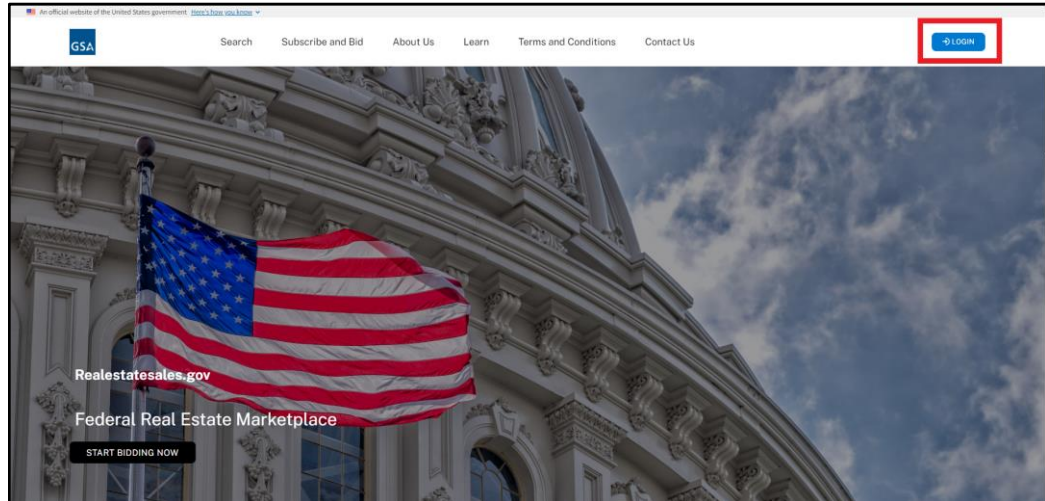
An official website of the United States government Here's how you know

GSA

Search Subscribe and Bid About Us Learn Terms and Conditions Contact Us

LOGIN

Realestatesales.gov

Federal Real Estate Marketplace

START BIDDING NOW